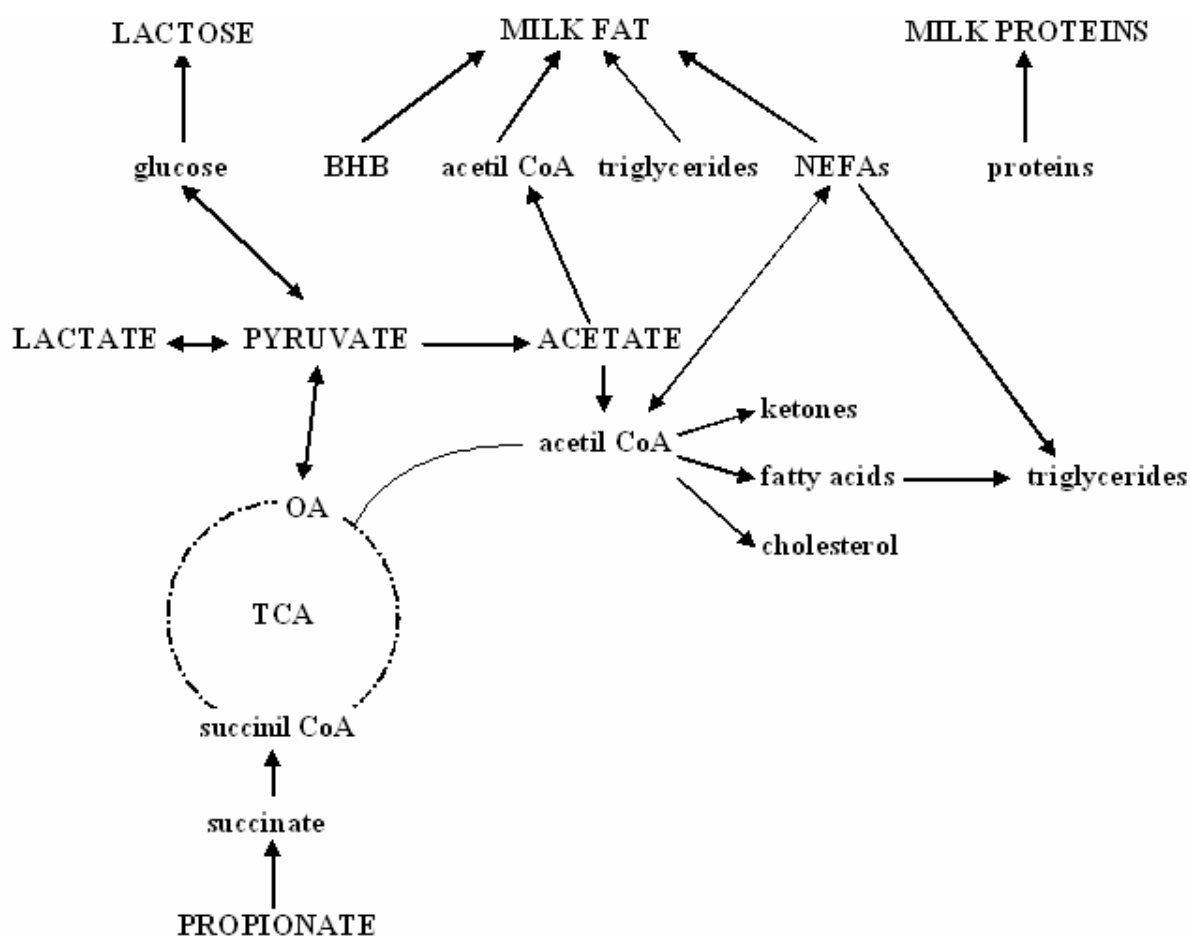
LACTOSE

MILK FAT

MILK PROTEINS

glucose

BHB

acetil CoA

triglycerides

NEFAs

proteins

LACTATE

PYRUVATE

ACETATE

acetil CoA

ketones

fatty acids

triglycerides

cholesterol

OA

TCA

succinil CoA

succinate

PROPIONATE